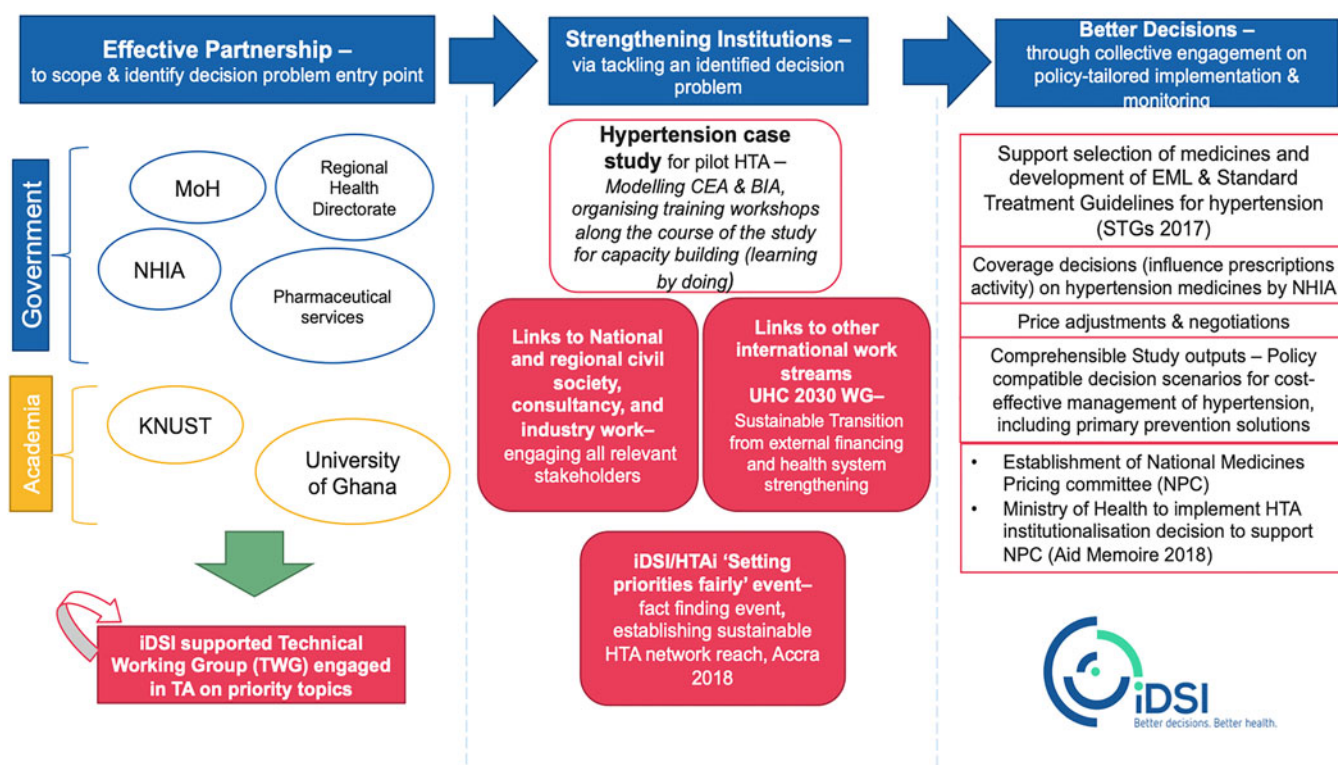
Effective Partnership – to scope & identify decision problem entry point

Government

MoH

Regional Health Directorate

NHIA

Pharmaceutical services

Academia

KNUST

University of Ghana

iDSI supported Technical Working Group (TWG) engaged in TA on priority topics

Strengthening Institutions – via tackling an identified decision problem

**Hypertension case study** for pilot HTA – *Modelling CEA & BIA, organising training workshops along the course of the study for capacity building (learning by doing)*

Links to National and regional civil society, consultancy, and industry work– engaging all relevant stakeholders

Links to other international work streams UHC 2030 WG– Sustainable Transition from external financing and health system strengthening

iDSI/HTAi 'Setting priorities fairly' event– fact finding event, establishing sustainable HTA network reach, Accra 2018

Better Decisions – through collective engagement on policy-tailored implementation & monitoring

Support selection of medicines and development of EML & Standard Treatment Guidelines for hypertension (STGs 2017)

Coverage decisions (influence prescriptions activity) on hypertension medicines by NHIA

Price adjustments & negotiations

Comprehensible Study outputs – Policy compatible decision scenarios for cost-effective management of hypertension, including primary prevention solutions

- Establishment of National Medicines Pricing committee (NPC)
- Ministry of Health to implement HTA institutionalisation decision to support NPC (Aid Memoire 2018)

iDSI
Better decisions. Better health.